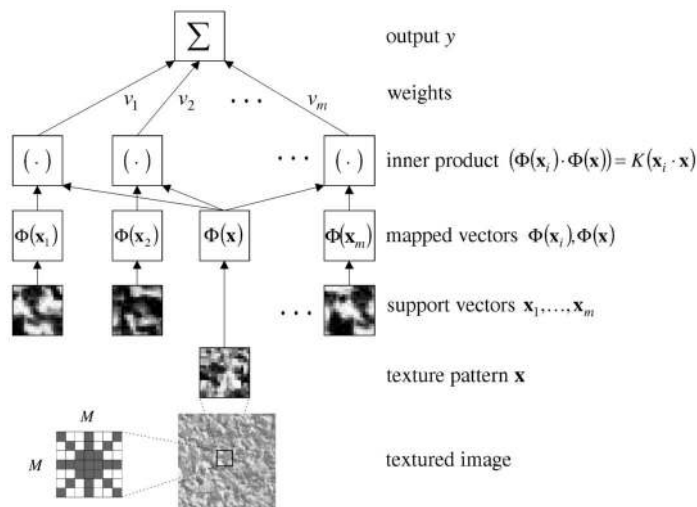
$\sum$

output $y$

$v_1$ $v_2$ $\cdots$ $v_m$

weights

$(\cdot)$ $(\cdot)$ $\cdots$ $(\cdot)$

inner product $(\Phi(\mathbf{x}_i)\cdot\Phi(\mathbf{x}))=K(\mathbf{x}_i\cdot\mathbf{x})$

$\Phi(\mathbf{x}_1)$ $\Phi(\mathbf{x}_2)$ $\Phi(\mathbf{x})$ $\Phi(\mathbf{x}_m)$

mapped vectors $\Phi(\mathbf{x}_i),\Phi(\mathbf{x})$

$\cdots$

support vectors $\mathbf{x}_1,\ldots,\mathbf{x}_m$

texture pattern $\mathbf{x}$

$M$

$M$

textured image